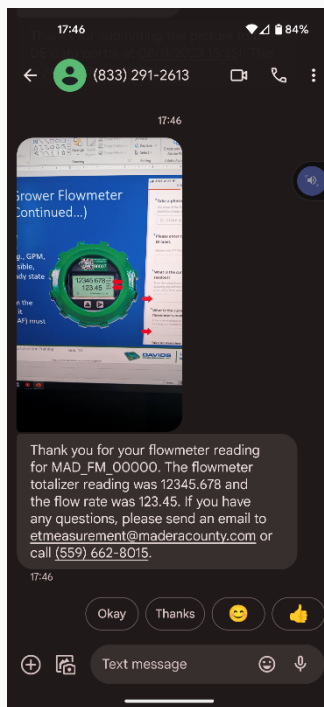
17:46

84%

(833) 291-2613

17:46

Grower Flowmeter Continued...)

g., GPM, sible, dy state

n the it AF) must

12345.678
123.45

DAVIDS

Thank you for your flowmeter reading for MAD_FM_00000. The flowmeter totalizer reading was 12345.678 and the flow rate was 123.45. If you have any questions, please send an email to etmeasurement@maderacounty.com or call (559) 662-8015.

17:46

Okay

Thanks

😊

👍

Text message